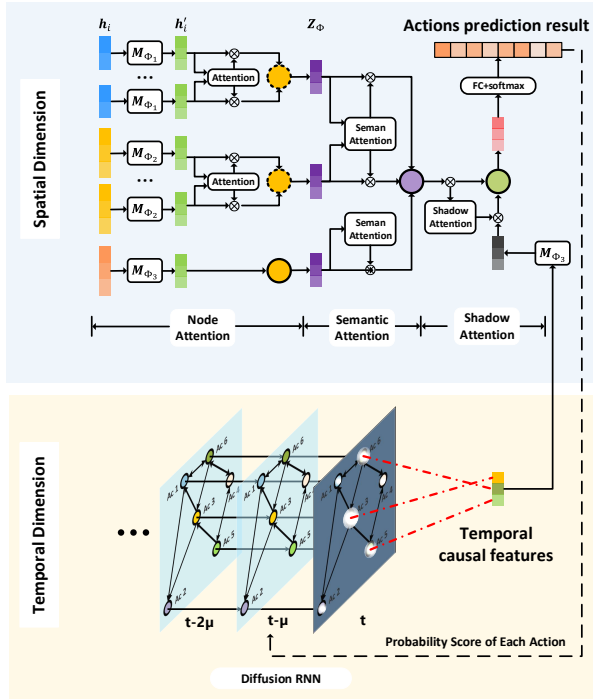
Spatial Dimension

$h_i$ $h_i'$ $Z_\Phi$

Actions prediction result

$M_{\Phi_1}$
Attention
$M_{\Phi_1}$
$M_{\Phi_2}$
Attention
$M_{\Phi_2}$
$M_{\Phi_3}$

Seman Attention
Seman Attention
Shadow Attention
FC+softmax
$M_{\Phi_3}$

Node Attention
Semantic Attention
Shadow Attention

Temporal Dimension

Ac 1 Ac 2 Ac 3 Ac 4 Ac 5 Ac 6

Temporal causal features

t-2μ t-μ t

Probability Score of Each Action

Diffusion RNN